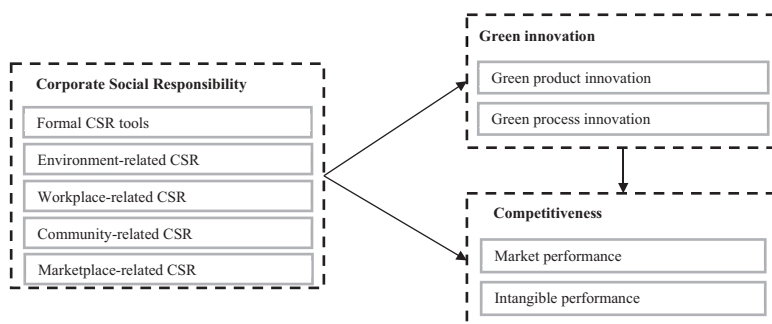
Corporate Social Responsibility

Formal CSR tools

Environment-related CSR

Workplace-related CSR

Community-related CSR

Marketplace-related CSR

Green innovation

Green product innovation

Green process innovation

Competitiveness

Market performance

Intangible performance